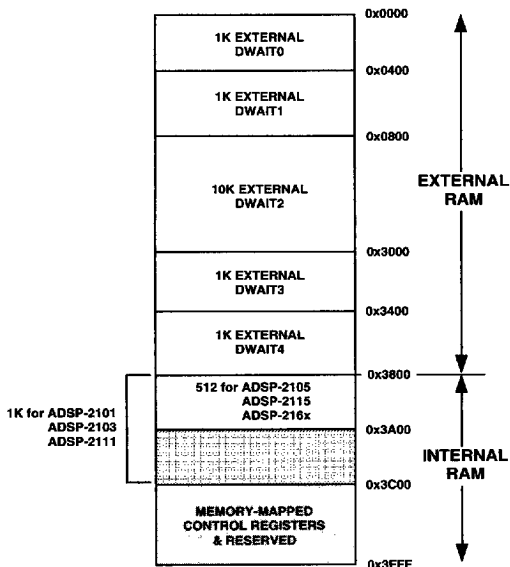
0x0000

1K EXTERNAL DWAIT0

0x0400

1K EXTERNAL DWAIT1

0x0800

10K EXTERNAL DWAIT2

EXTERNAL RAM

0x3000

1K EXTERNAL DWAIT3

0x3400

1K EXTERNAL DWAIT4

0x3800

1K for ADSP-2101 ADSP-2103 ADSP-2111

512 for ADSP-2105 ADSP-2115 ADSP-216x

0x3A00

INTERNAL RAM

0x3C00

MEMORY-MAPPED CONTROL REGISTERS & RESERVED

0x3FFF